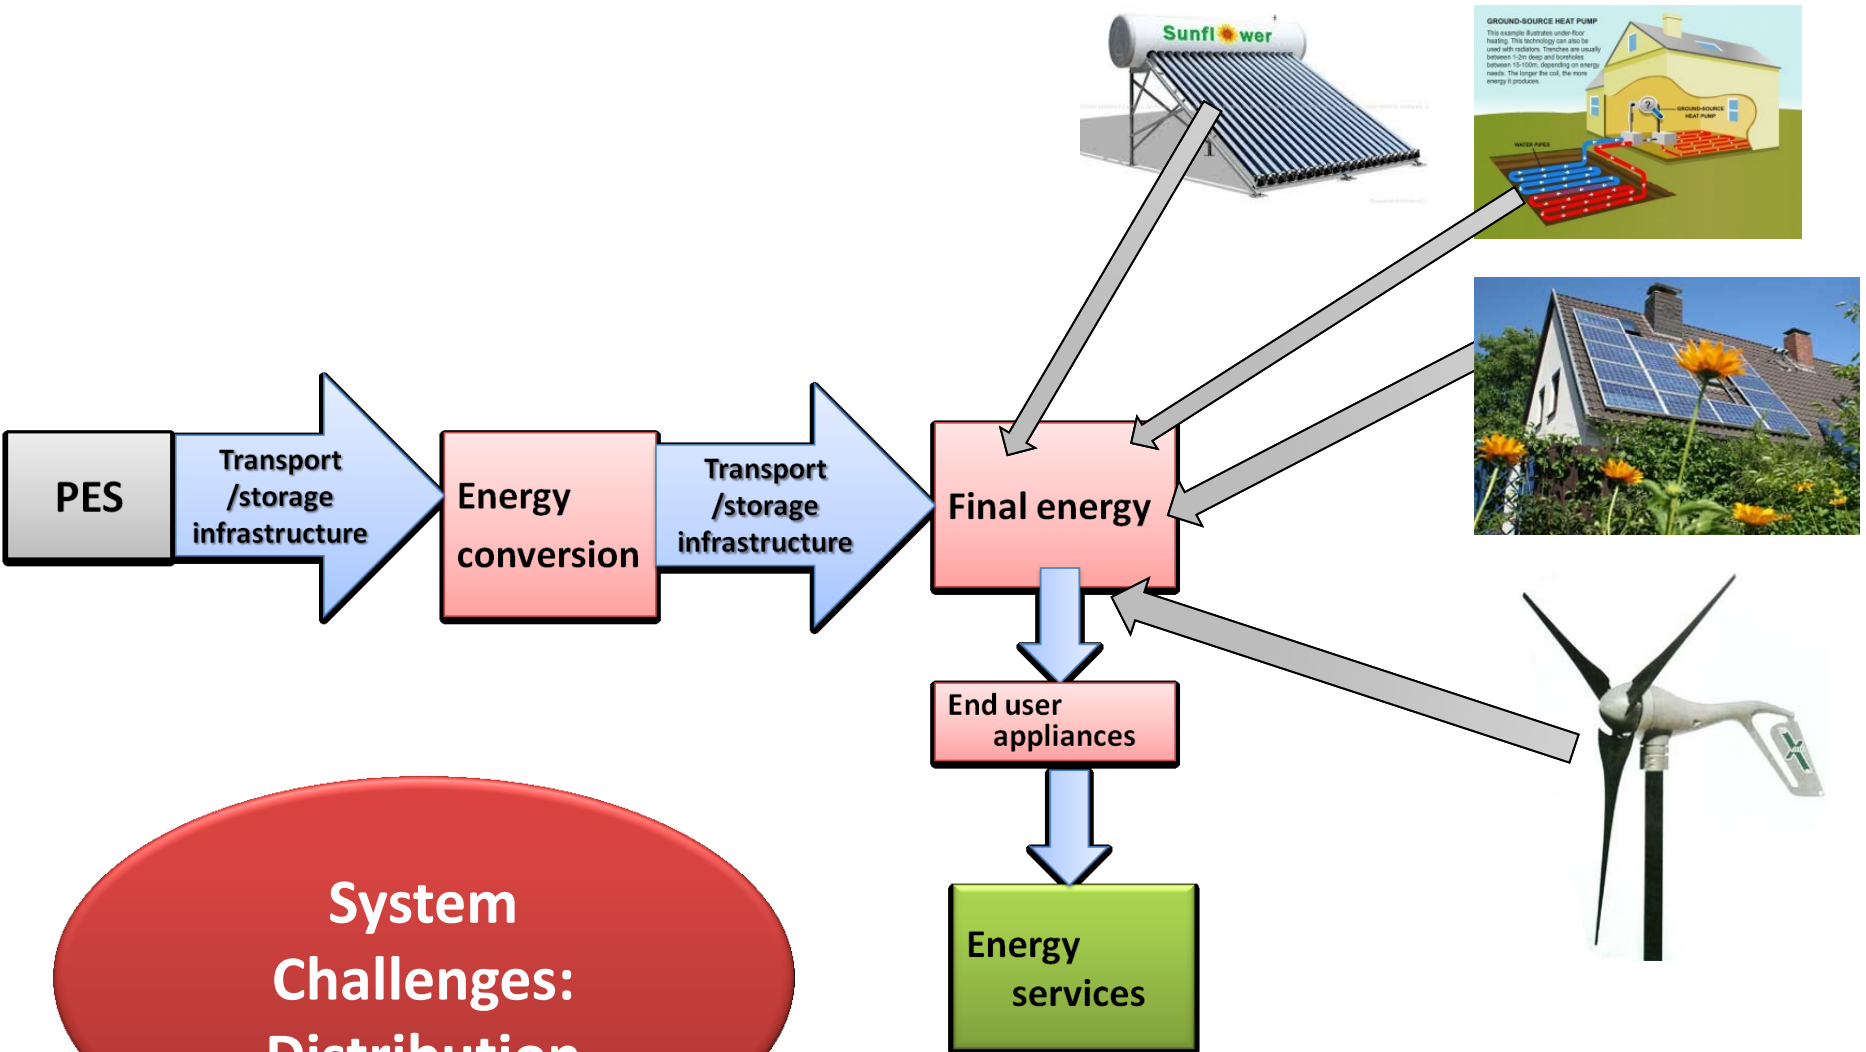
Sunfl wer

GROUND-SOURCE HEAT PUMP

This example illustrates under-floor heating. This technology can also be used with radiators. Trenches are usually between 1-2m deep and boreholes between 15-100m, depending on energy needs. The longer the coil, the more energy it produces.

GROUND-SOURCE HEAT PUMP

WATER PIPES

PES

Transport /storage infrastructure

Energy conversion

Transport /storage infrastructure

Final energy

End user appliances

Energy services

System Challenges: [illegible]